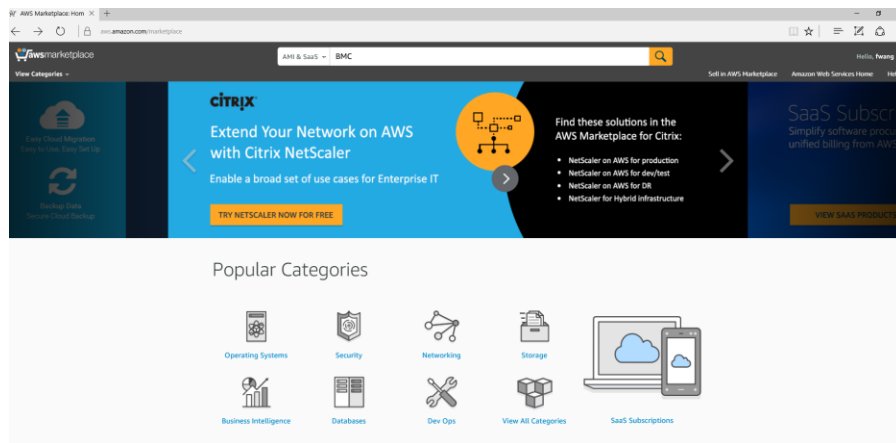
AWS Marketplace: Hom ×
aws.amazon.com/marketplace

awsmarketplace
AMI & SaaS BMC
Hello, fwang
View Categories
Sell in AWS Marketplace Amazon Web Services Home He

Easy Cloud Migration
Easy to Use, Easy Set Up
Backup Data
Secure Cloud Backup

CITRIX
Extend Your Network on AWS with Citrix NetScaler
Enable a broad set of use cases for Enterprise IT
TRY NETSCALER NOW FOR FREE

Find these solutions in the AWS Marketplace for Citrix:
• NetScaler on AWS for production
• NetScaler on AWS for dev/test
• NetScaler on AWS for DR
• NetScaler for Hybrid Infrastructure

SaaS Subscr
Simplify software procu
unified billing from AW
VIEW SAAS PRODUCT

Popular Categories
Operating Systems
Security
Networking
Storage
Business Intelligence
Databases
Dev Ops
View All Categories
SaaS Subscriptions